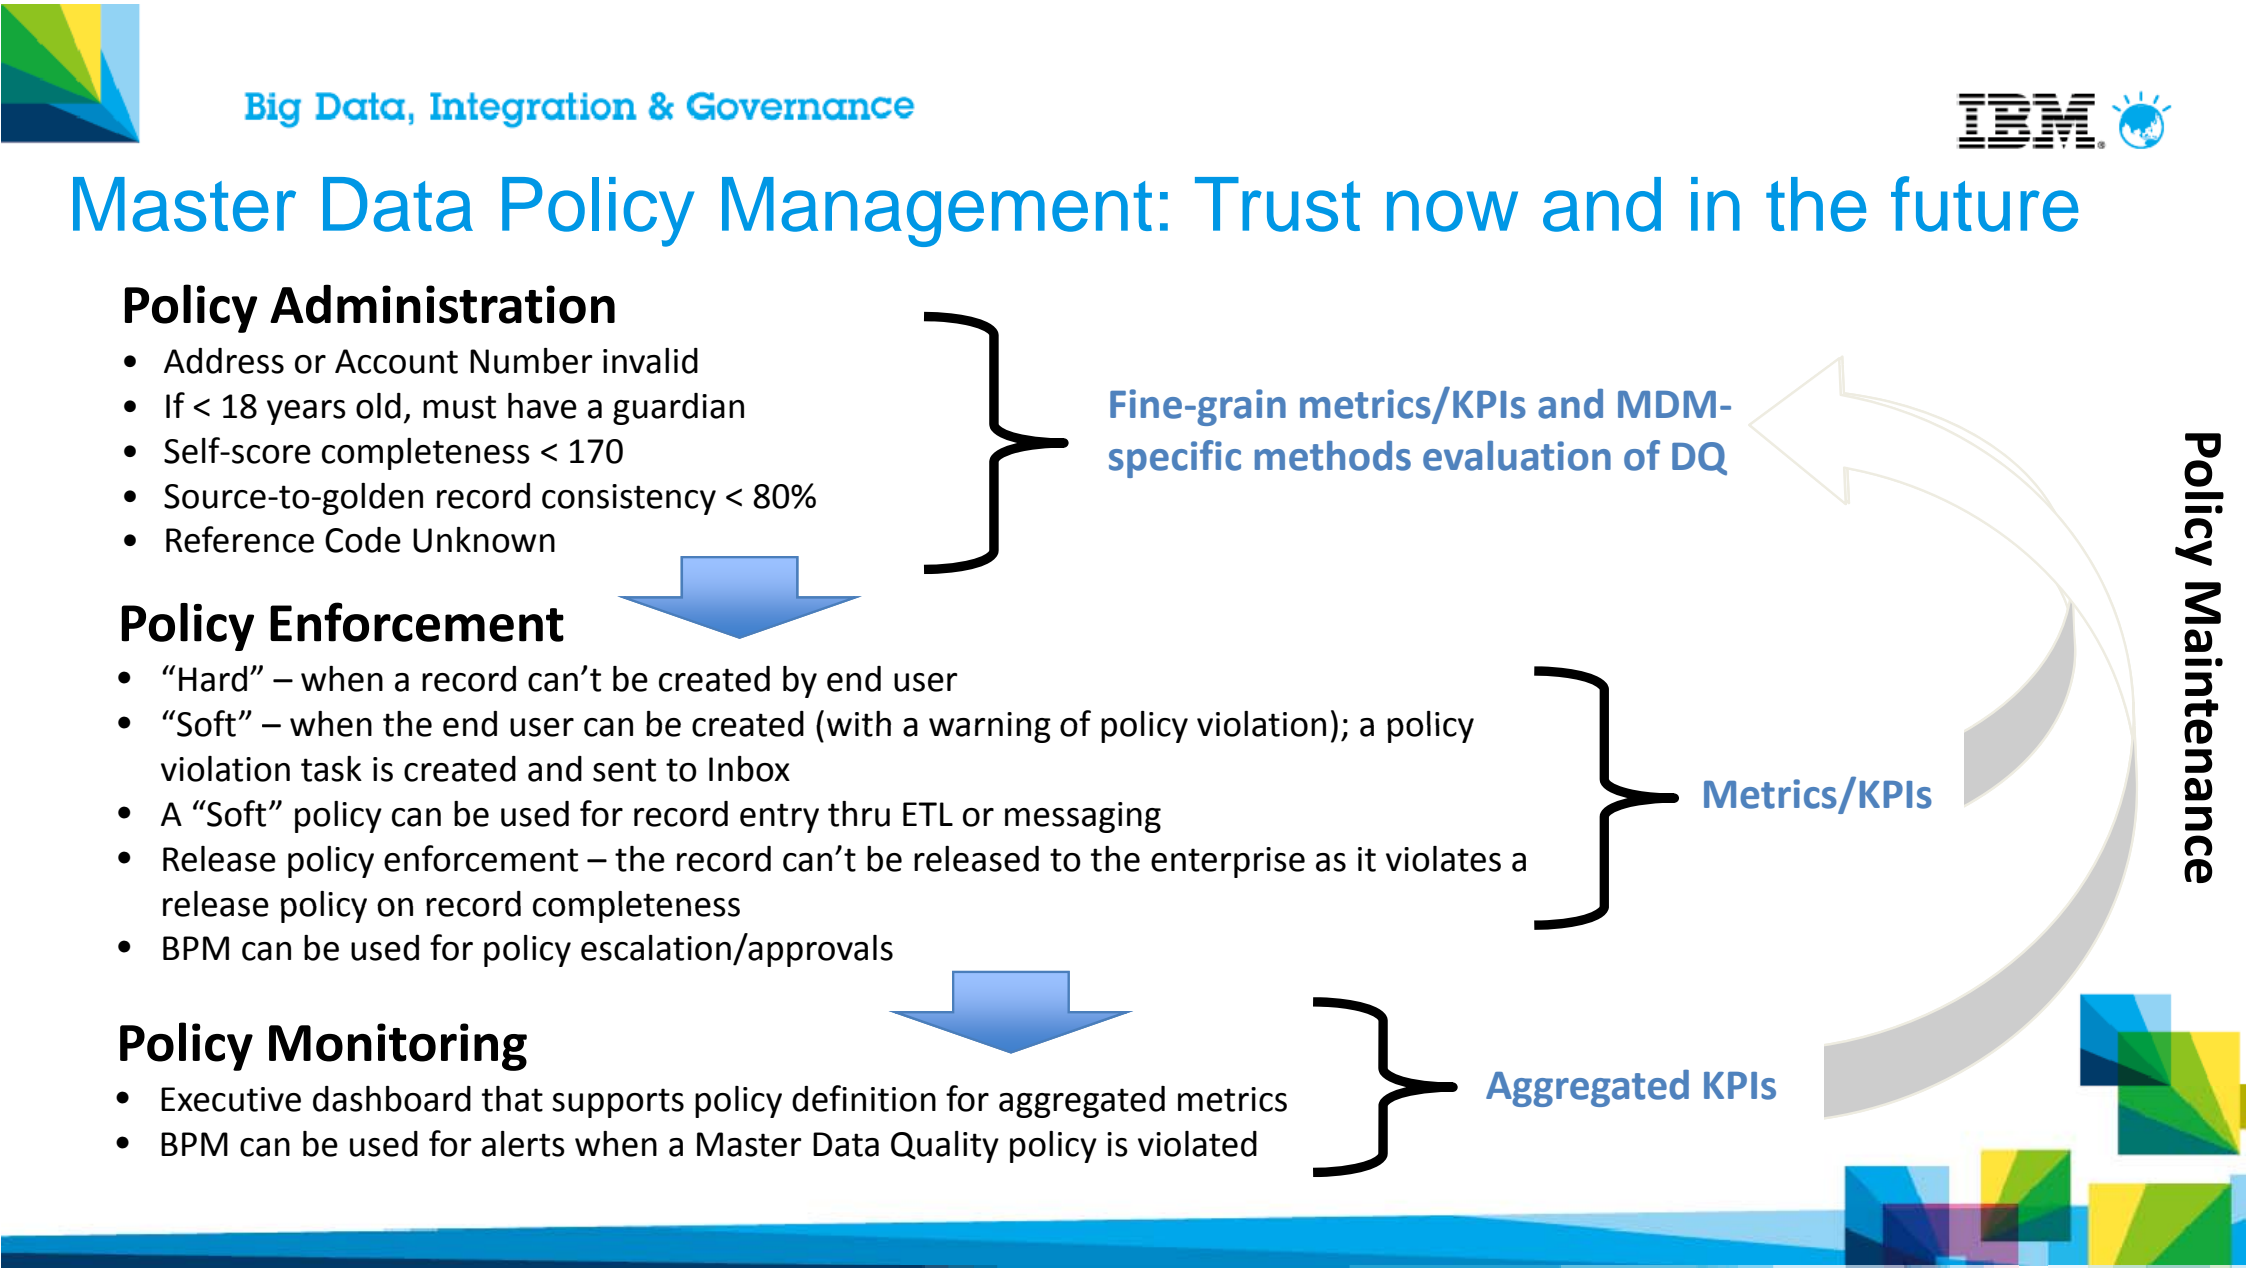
Big Data, Integration & Governance

IBM

Master Data Policy Management: Trust now and in the future

Policy Administration

- Address or Account Number invalid
- If < 18 years old, must have a guardian
- Self-score completeness < 170
- Source-to-golden record consistency < 80%
- Reference Code Unknown

Fine-grain metrics/KPIs and MDM-specific methods evaluation of DQ

Policy Enforcement

- “Hard” – when a record can’t be created by end user
- “Soft” – when the end user can be created (with a warning of policy violation); a policy violation task is created and sent to Inbox
- A “Soft” policy can be used for record entry thru ETL or messaging
- Release policy enforcement – the record can’t be released to the enterprise as it violates a release policy on record completeness
- BPM can be used for policy escalation/approvals

Metrics/KPIs

Policy Monitoring

- Executive dashboard that supports policy definition for aggregated metrics
- BPM can be used for alerts when a Master Data Quality policy is violated

Aggregated KPIs

Policy Maintenance